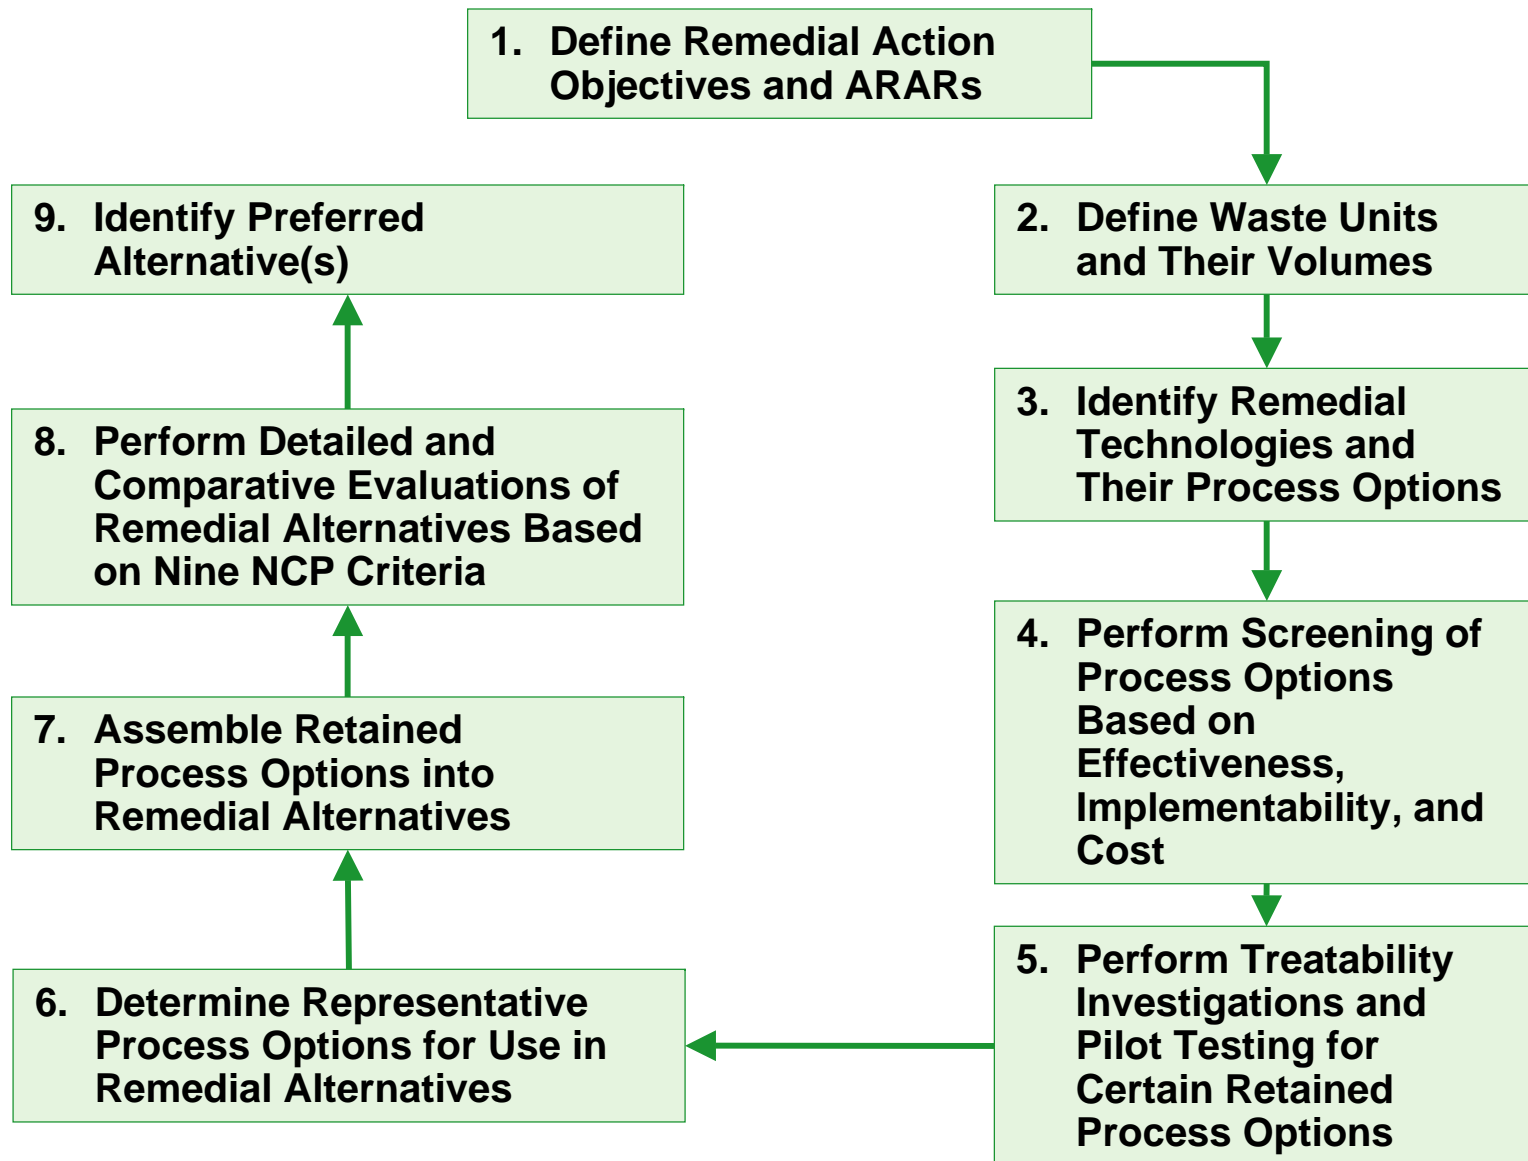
1. Define Remedial Action Objectives and ARARs

2. Define Waste Units and Their Volumes

3. Identify Remedial Technologies and Their Process Options

4. Perform Screening of Process Options Based on Effectiveness, Implementability, and Cost

5. Perform Treatability Investigations and Pilot Testing for Certain Retained Process Options

6. Determine Representative Process Options for Use in Remedial Alternatives

7. Assemble Retained Process Options into Remedial Alternatives

8. Perform Detailed and Comparative Evaluations of Remedial Alternatives Based on Nine NCP Criteria

9. Identify Preferred Alternative(s)